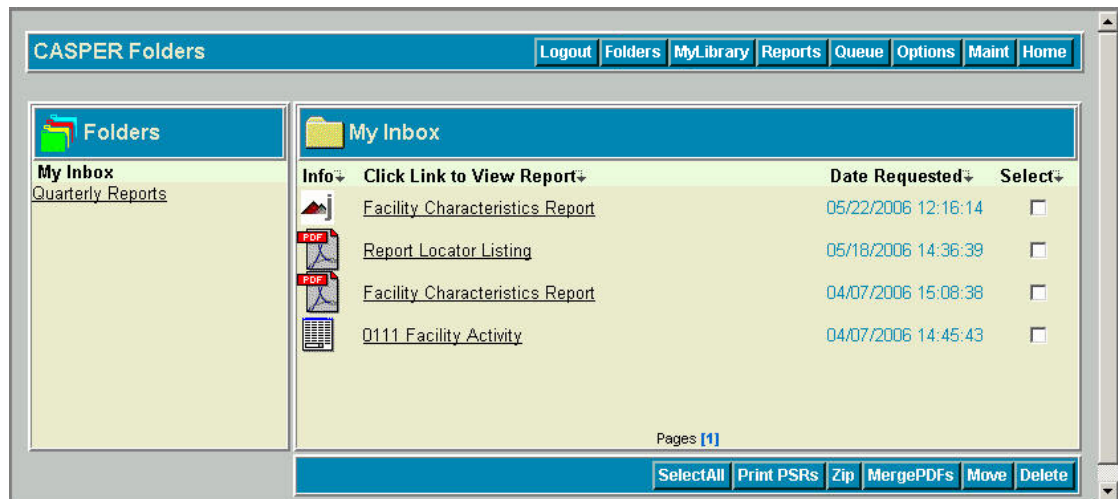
CASPER Folders

Logout Folders MyLibrary Reports Queue Options Maint Home

Folders

My Inbox
Quarterly Reports

My Inbox

| Info | Click Link to View Report | Date Requested | Select |
|---|---|---|---|
| j | Facility Characteristics Report | 05/22/2006 12:16:14 | |
| PDF | Report Locator Listing | 05/18/2006 14:36:39 | |
| PDF | Facility Characteristics Report | 04/07/2006 15:08:38 | |
| | 0111 Facility Activity | 04/07/2006 14:45:43 | |

Pages [1]

SelectAll Print PSRs Zip MergePDFs Move Delete